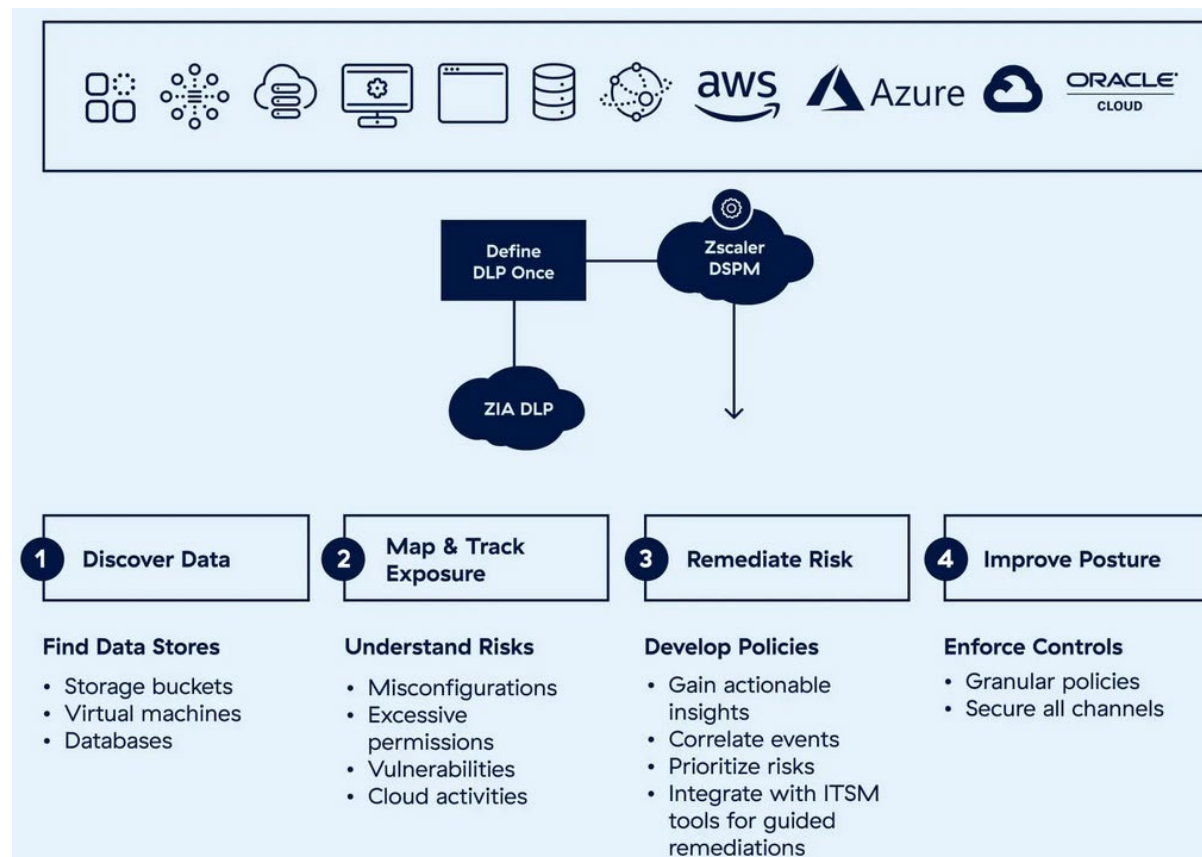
aws Azure ORACLE CLOUD

Define DLP Once

Zscaler DSPM

ZIA DLP

1 Discover Data

2 Map & Track Exposure

3 Remediate Risk

4 Improve Posture

Find Data Stores
- Storage buckets
- Virtual machines
- Databases

Understand Risks
- Misconfigurations
- Excessive permissions
- Vulnerabilities
- Cloud activities

Develop Policies
- Gain actionable insights
- Correlate events
- Prioritize risks
- Integrate with ITSM tools for guided remediations

Enforce Controls
- Granular policies
- Secure all channels